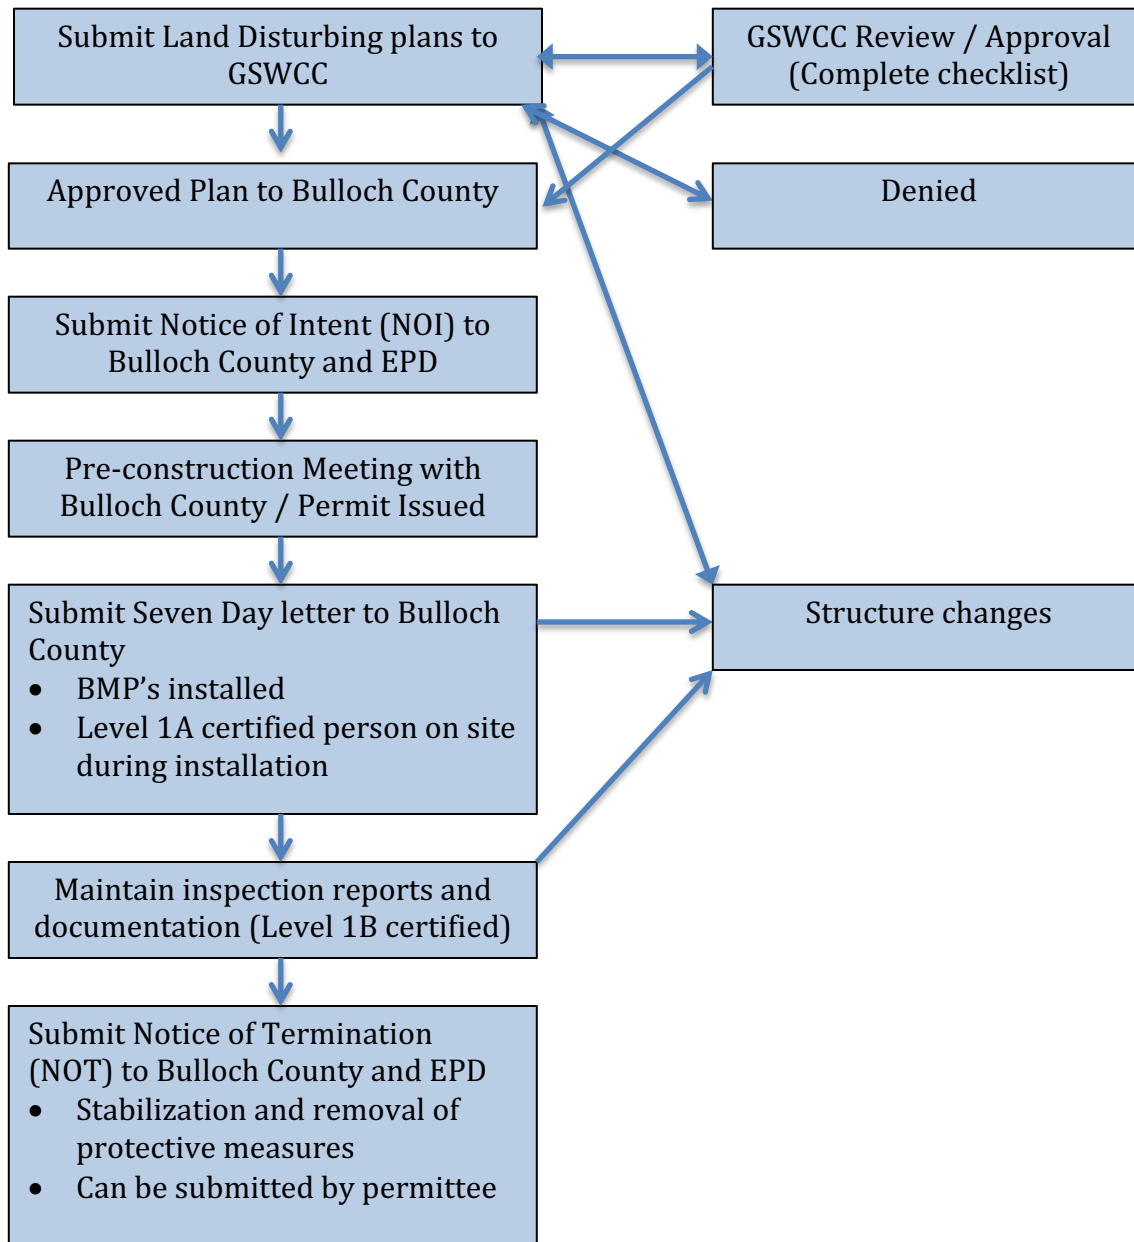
Submit Land Disturbing plans to GSWCC

GSWCC Review / Approval (Complete checklist)

Approved Plan to Bulloch County

Denied

Submit Notice of Intent (NOI) to Bulloch County and EPD

Pre-construction Meeting with Bulloch County / Permit Issued

Submit Seven Day letter to Bulloch County
- BMP’s installed
- Level 1A certified person on site during installation

Structure changes

Maintain inspection reports and documentation (Level 1B certified)

Submit Notice of Termination (NOT) to Bulloch County and EPD
- Stabilization and removal of protective measures
- Can be submitted by permittee